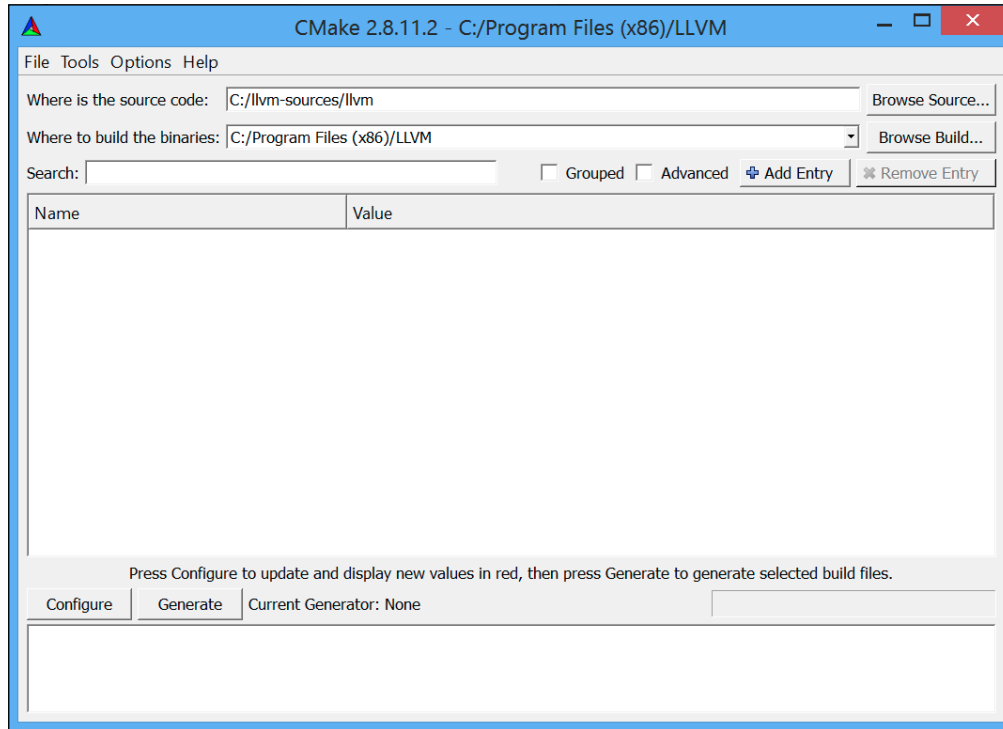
CMake 2.8.11.2 - C:/Program Files (x86)/LLVM

File Tools Options Help

Where is the source code: C:/llvm-sources/llvm
Browse Source...

Where to build the binaries: C:/Program Files (x86)/LLVM
Browse Build...

Search:
Grouped Advanced Add Entry Remove Entry

| Name | Value |
|---|---|

Press Configure to update and display new values in red, then press Generate to generate selected build files.

Configure Generate Current Generator: None